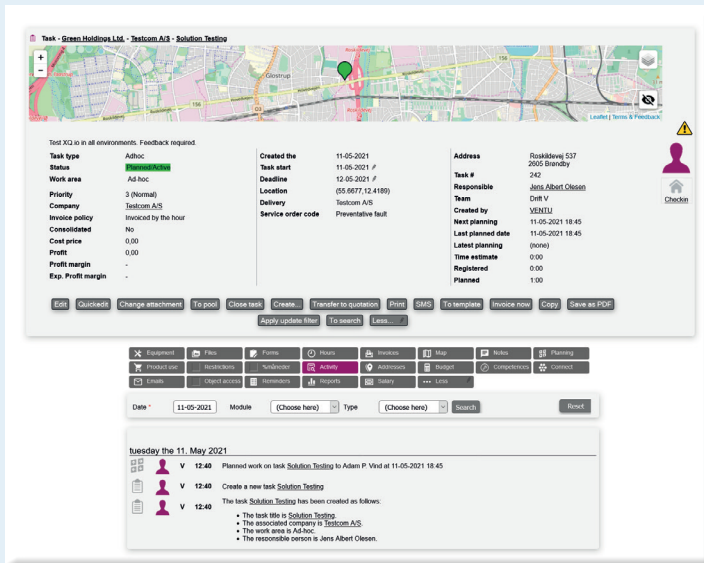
Task - Green Holdings Ltd. - Testcom A/S - Solution Testing

+
−
Glostrup
156
156
O3
Leaflet | Terms & Feedback

Test XO.io in all environments. Feedback required.

| | | | | | |
|---|---|---|---|---|---|
| Task type | Adhoc | Created the | 11-05-2021 | Address | Roskildevej 537 2605 Brøndby |
| Status | Planned/Active | Task start | 11-05-2021 | Task # | 242 |
| Work area | Ad hoc | Deadline | 12-05-2021 | Responsible | Jens Albert Olesen |
| Priority | 3 (Normal) | Location | (55.6677,12.4189) | Team | Drift V |
| Company | Testcom A/S | Delivery | Testcom A/S | Created by | VENTIJ |
| Invoice policy | Invoiced by the hour | Service order code | Preventative fault | Next planning | 11-05-2021 18:45 |
| Consolidated | No | | | Last planned date | 11-05-2021 18:45 |
| Cost price | 0,00 | | | Latest planning | (none) |
| Profit | 0,00 | | | Time estimate | 0:00 |
| Profit margin | - | | | Registered | 0:00 |
| Exp. Profit margin | - | | | Planned | 1:00 |

Checkin

Edit Quickedit Change attachment To pool Close task Create... Transfer to quotation Print SMS To template Invoice now Copy Save as PDF
Apply update filter To search Less...

Equipment Files Forms Hours Invoices Map Notes Planning
Product use Restrictions %måneder Activity Addresses Budget Competences Connect
Emails Object access Reminders Reports Salary Less

Date * 11-05-2021 Module (Choose here) Type (Choose here) Search Reset

tuesday the 11. May 2021

V 12:40 Planned work on task Solution Testing to Adam P. Vind at 11-05-2021 18:45

V 12:40 Create a new task Solution Testing

V 12:40 The task Solution Testing has been created as follows:
• The task title is Solution Testing.
• The associated company is Testcom A/S.
• The work area is Ad-hoc.
• The responsible person is Jens Albert Olesen.